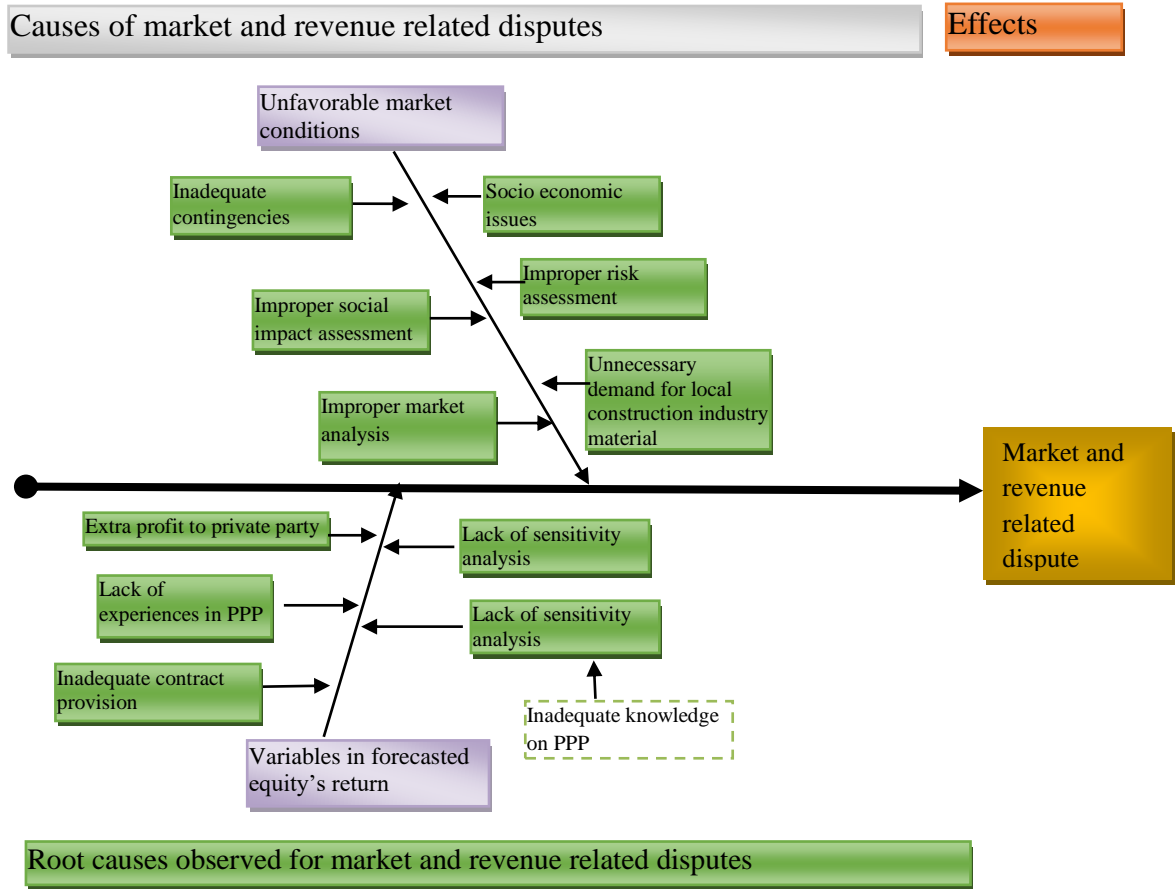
Causes of market and revenue related disputes

Effects

Unfavorable market conditions

Inadequate contingencies

Socio economic issues

Improper risk assessment

Improper social impact assessment

Unnecessary demand for local construction industry material

Improper market analysis

Market and revenue related dispute

Extra profit to private party

Lack of sensitivity analysis

Lack of experiences in PPP

Lack of sensitivity analysis

Inadequate contract provision

Inadequate knowledge on PPP

Variables in forecasted equity's return

Root causes observed for market and revenue related disputes